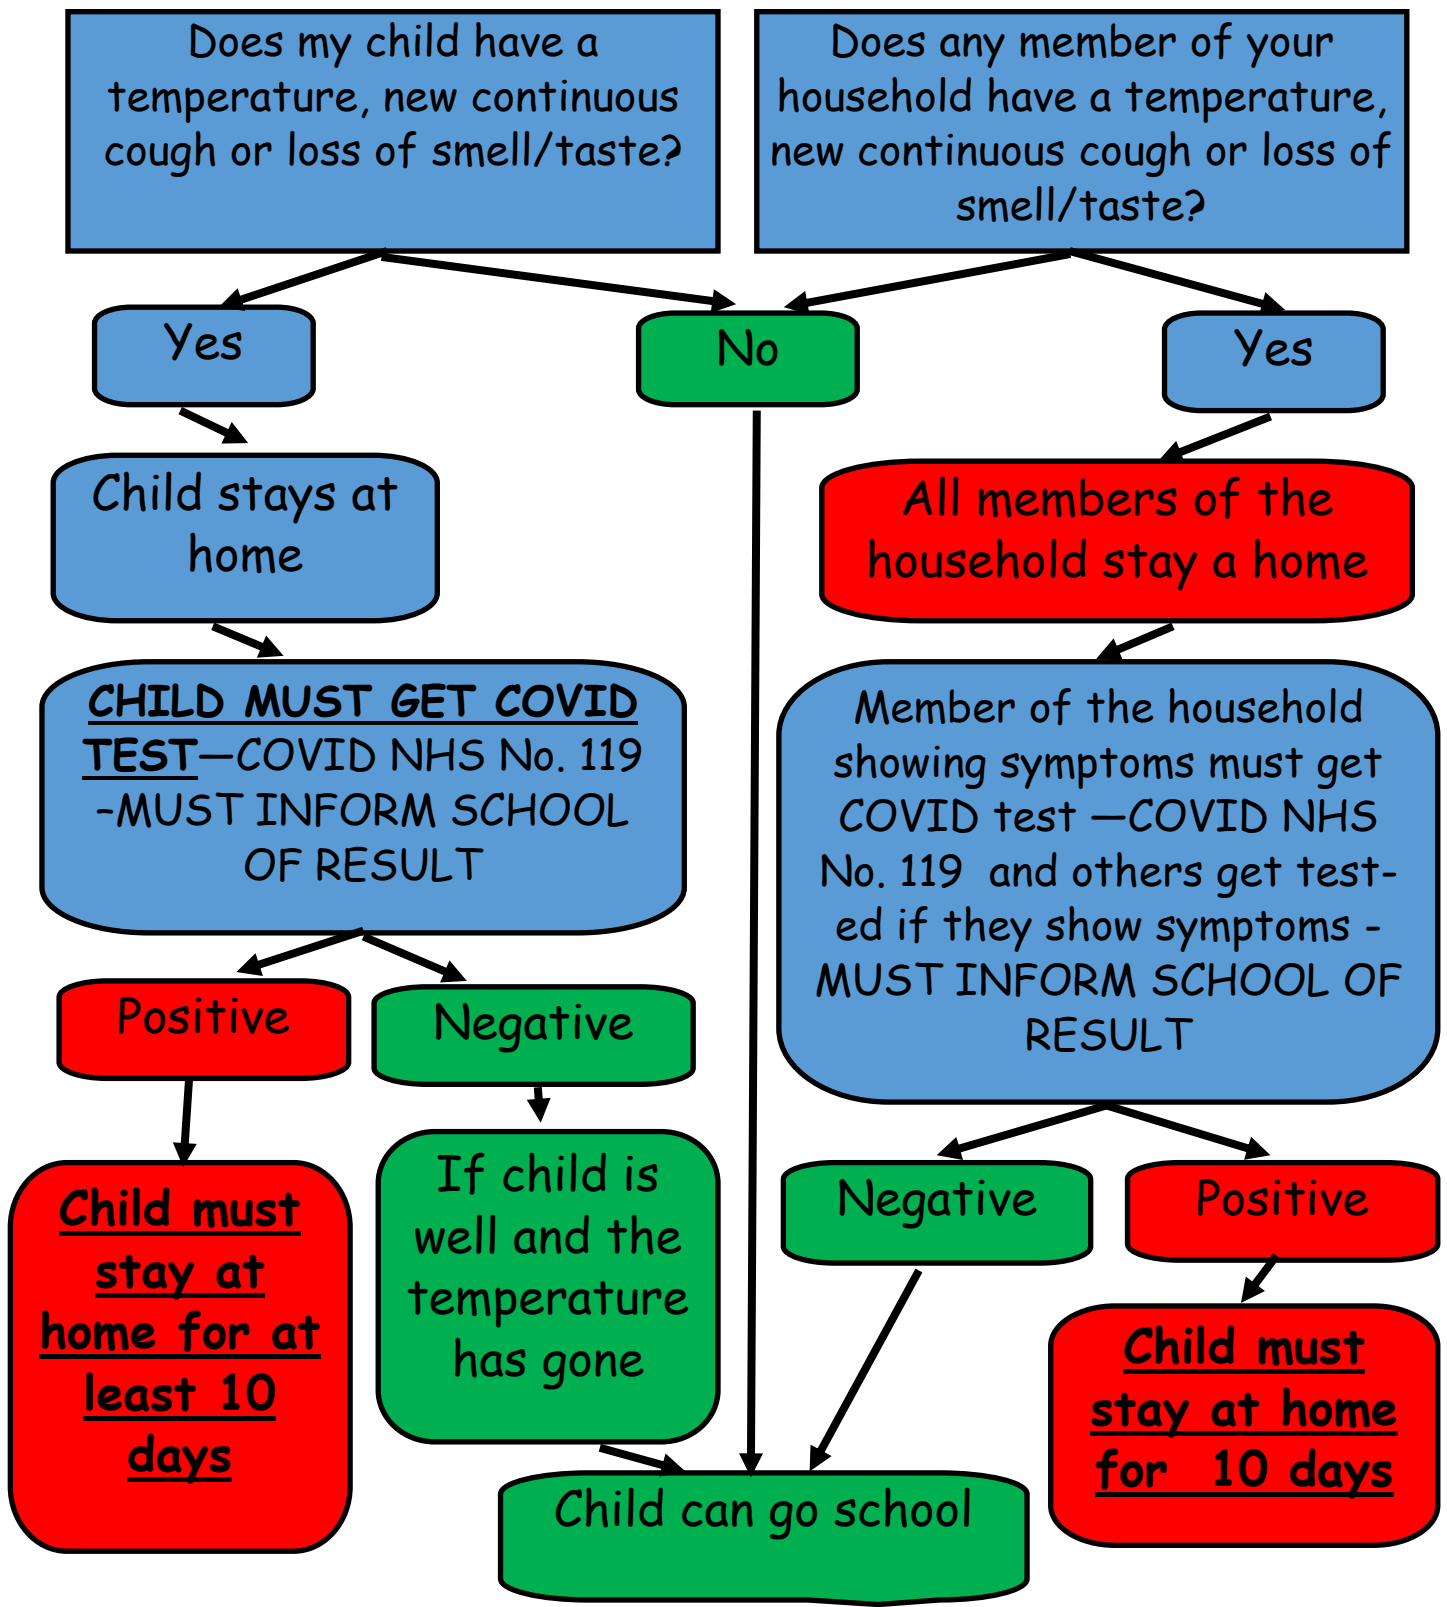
Does my child have a temperature, new continuous cough or loss of smell/taste?

Does any member of your household have a temperature, new continuous cough or loss of smell/taste?

Yes

No

Yes

Child stays at home

All members of the household stay a home

CHILD MUST GET COVID TEST—COVID NHS No. 119 -MUST INFORM SCHOOL OF RESULT

Member of the household showing symptoms must get COVID test —COVID NHS No. 119 and others get tested if they show symptoms - MUST INFORM SCHOOL OF RESULT

Positive

Negative

Child must stay at home for at least 10 days

If child is well and the temperature has gone

Negative

Positive

Child must stay at home for 10 days

Child can go school